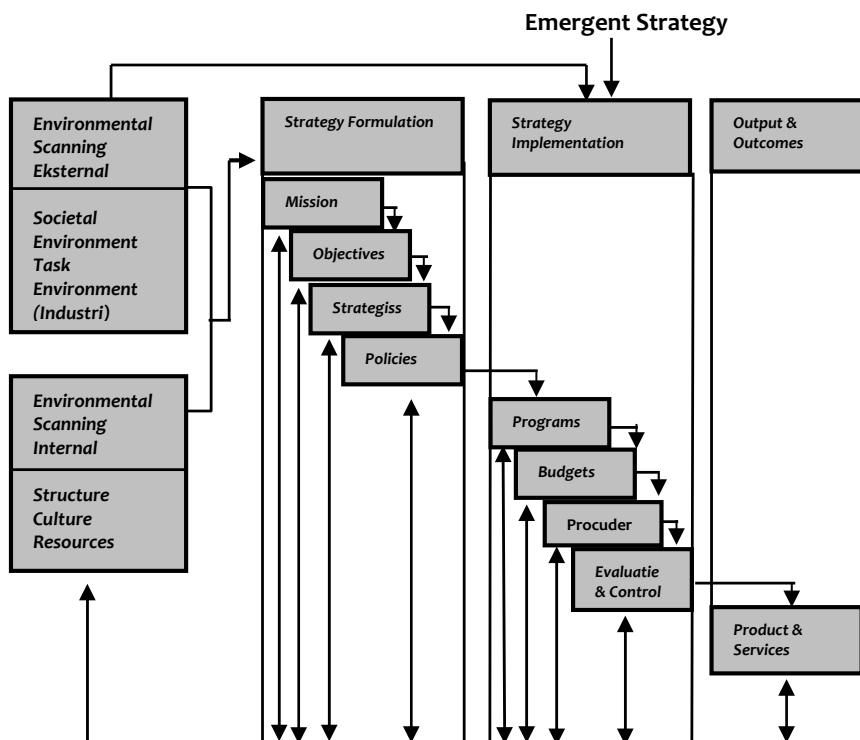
Emergent Strategy

Environmental Scanning Eksternal

Societal Environment Task Environment (Industri)

Environmental Scanning Internal

Structure Culture Resources

Strategy Formulation

Mission

Objectives

Strategiss

Policies

Strategy Implementation

Programs

Budgets

Procuder

Evaluatie & Control

Output & Outcomes

Product & Services